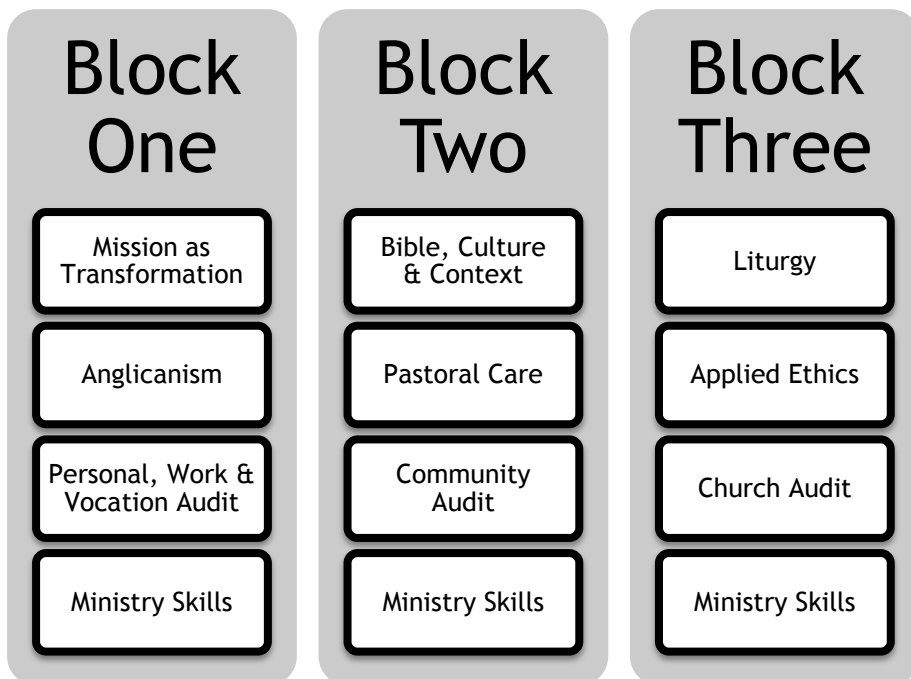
Block One

Mission as Transformation

Anglicanism

Personal, Work & Vocation Audit

Ministry Skills

Block Two

Bible, Culture & Context

Pastoral Care

Community Audit

Ministry Skills

Block Three

Liturgy

Applied Ethics

Church Audit

Ministry Skills